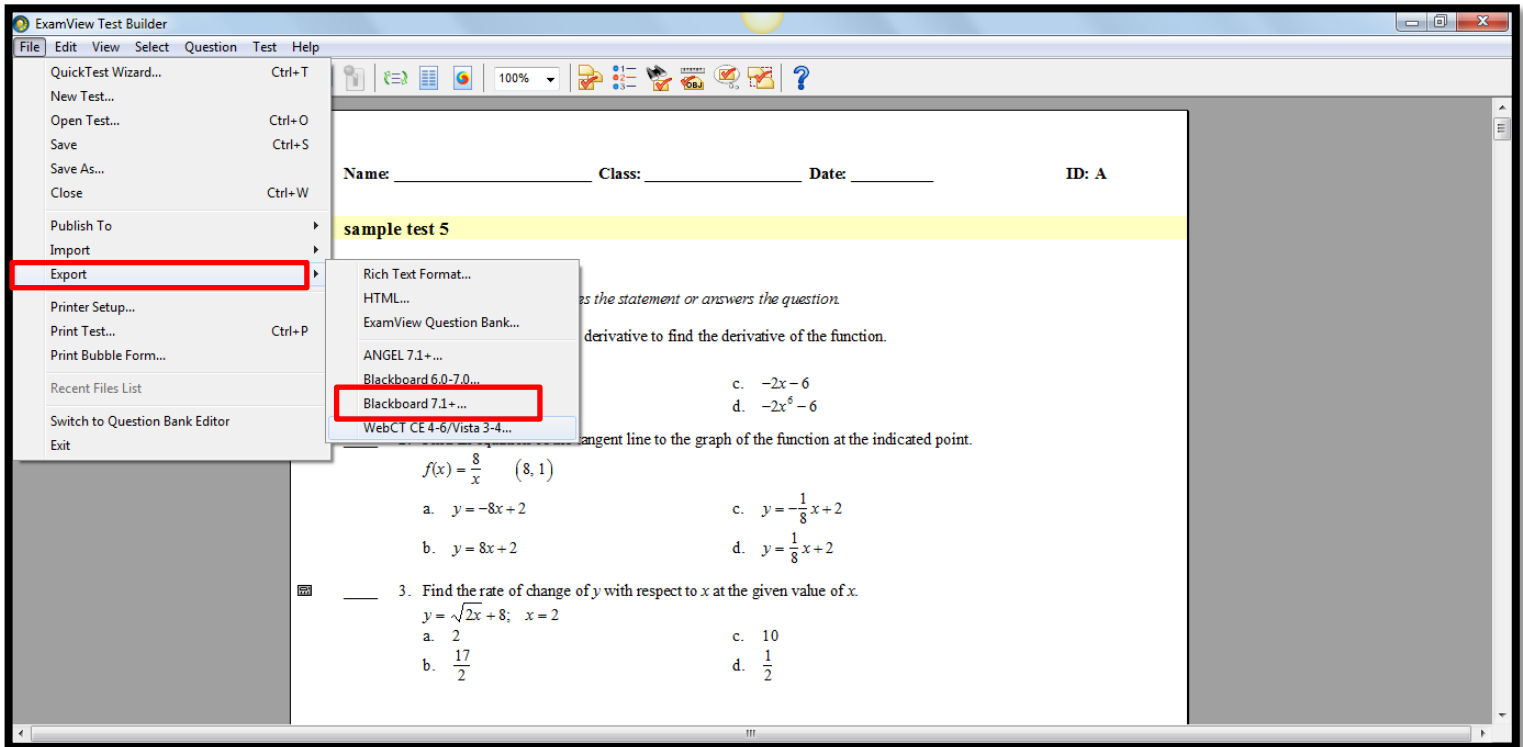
ExamView Test Builder

File Edit View Select Question Test Help

QuickTest Wizard... Ctrl+T
New Test...
Open Test... Ctrl+O
Save Ctrl+S
Save As...
Close Ctrl+W
Publish To
Import
Export
Printer Setup...
Print Test... Ctrl+P
Print Bubble Form...
Recent Files List
Switch to Question Bank Editor
Exit

Rich Text Format...
HTML...
ExamView Question Bank...
ANGEL 7.1+...
Blackboard 6.0-7.0...
Blackboard 7.1+...
WebCT CE 4-6/Vista 3-4...

100%

Name: ________________________ Class: ___________________ Date: __________ ID: A

sample test 5

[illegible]es the statement or answers the question.

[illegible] derivative to find the derivative of the function.

c. $-2x-6$
d. $-2x^6-6$

____ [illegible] tangent line to the graph of the function at the indicated point.
$f(x)=\frac{8}{x}$ $(8, 1)$
a. $y=-8x+2$
c. $y=-\frac{1}{8}x+2$
b. $y=8x+2$
d. $y=\frac{1}{8}x+2$

____ 3. Find the rate of change of $y$ with respect to $x$ at the given value of $x$.
$y=\sqrt{2x}+8;\quad x=2$
a. 2
c. 10
b. $\frac{17}{2}$
d. $\frac{1}{2}$